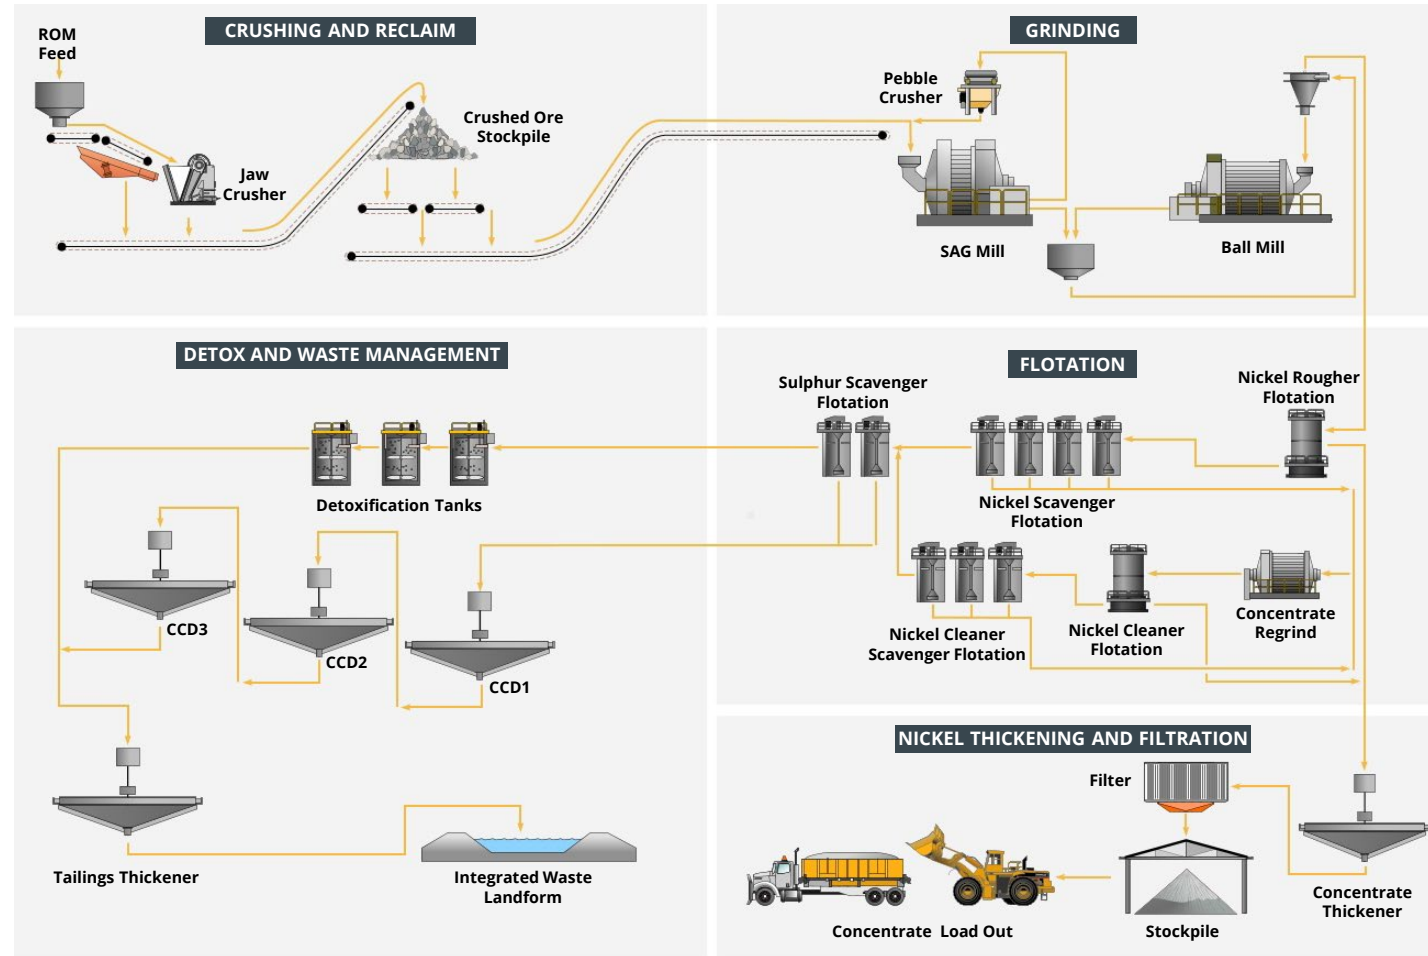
CRUSHING AND RECLAIM

ROM Feed

Jaw Crusher

Crushed Ore Stockpile

GRINDING

Pebble Crusher

SAG Mill

Ball Mill

DETOX AND WASTE MANAGEMENT

Detoxification Tanks

CCD3

CCD2

CCD1

Tailings Thickener

Integrated Waste Landform

FLOTATION

Sulphur Scavenger Flotation

Nickel Rougher Flotation

Nickel Scavenger Flotation

Nickel Cleaner Scavenger Flotation

Nickel Cleaner Flotation

Concentrate Regrind

NICKEL THICKENING AND FILTRATION

Filter

Concentrate Load Out

Stockpile

Concentrate Thickener